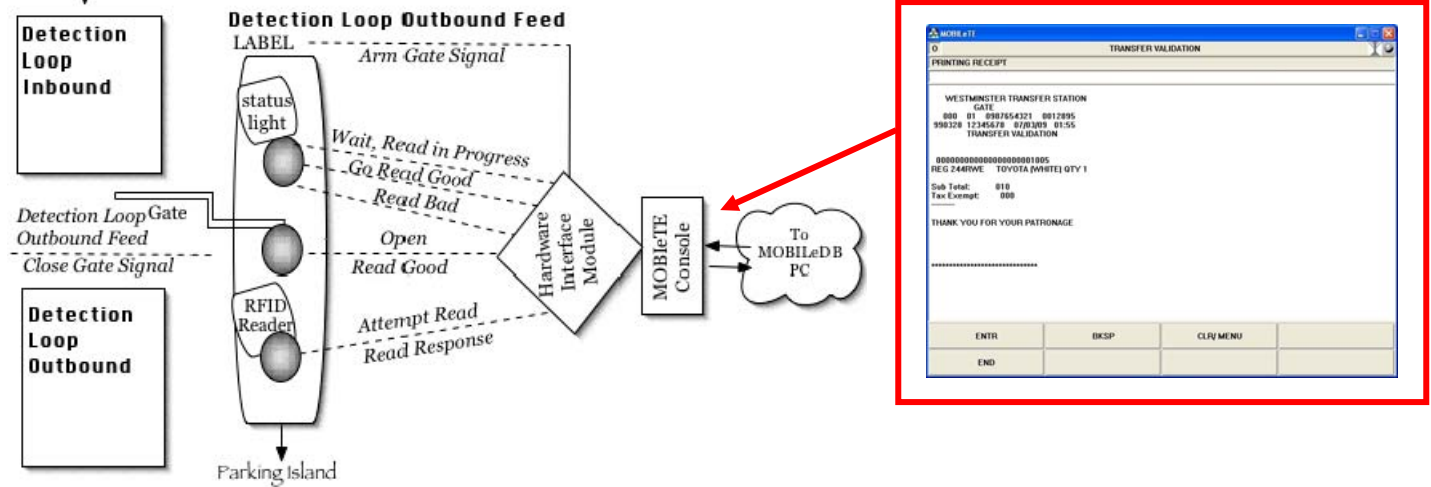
Detection Loop Inbound

Detection Loop Outbound Feed

LABEL

Arm Gate Signal

status light

Wait, Read in Progress

Go Read Good

Read Bad

Detection Loop Gate Outbound Feed

Open

Close Gate Signal

Read Good

Detection Loop Outbound

RFID Reader

Attempt Read

Read Response

Hardware Interface Module

MOBIleTE Console

To MOBILeDB PC

Parking Island

MOBILeTE

0 TRANSFER VALIDATION

PRINTING RECEIPT

WESTMINSTER TRANSFER STATION
GATE
000 01 0987654321 0012895
990320 12345678 07/03/09 01:55
TRANSFER VALIDATION

0000000000000000001005
REG 244RWE TOYOTA (WHITE) QTY 1

Sub Total: 010
Tax Exempt: 000
------

THANK YOU FOR YOUR PATRONAGE

******************************

ENTR | BKSP | CLR/ MENU

END